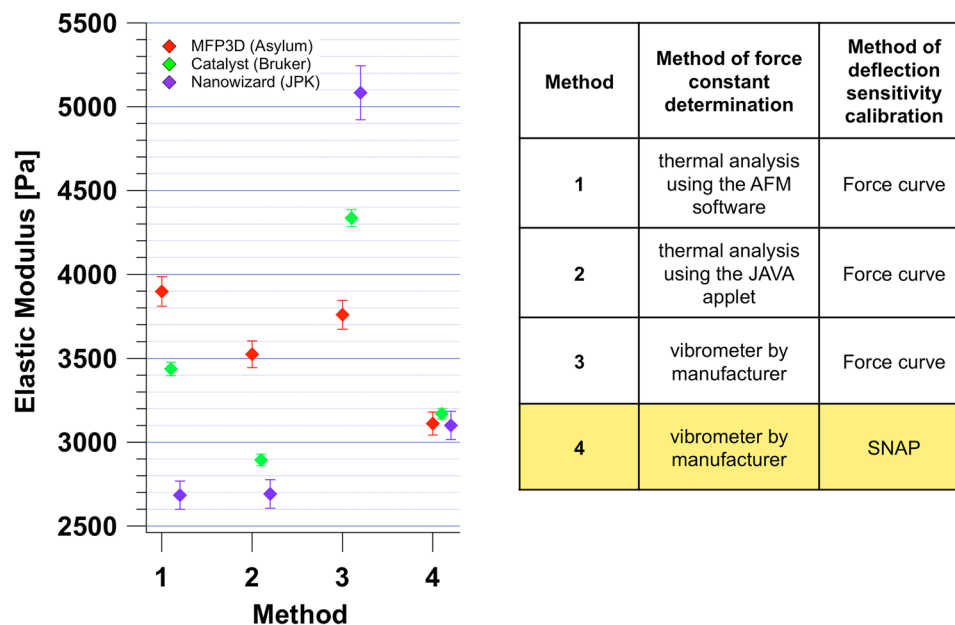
5500
5000
4500
4000
3500
3000
2500
Elastic Modulus [Pa]
MFP3D (Asylum)
Catalyst (Bruker)
Nanowizard (JPK)
1
2
3
4
Method

| Method | Method of force constant determination | Method of deflection sensitivity calibration |
|---|---|---|
| 1 | thermal analysis using the AFM software | Force curve |
| 2 | thermal analysis using the JAVA applet | Force curve |
| 3 | vibrometer by manufacturer | Force curve |
| 4 | vibrometer by manufacturer | SNAP |